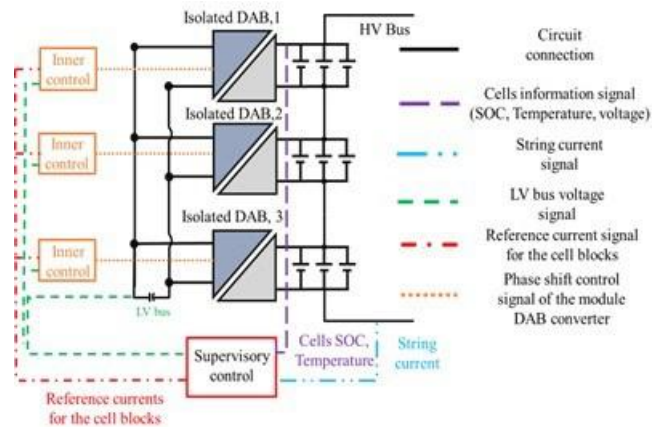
Isolated DAB,1

HV Bus

Inner control

Isolated DAB,2

Inner control

Isolated DAB, 3

Inner control

LV bus

Supervisory control

Cells SOC, Temperature

String current

Reference currents for the cell blocks

Circuit connection

Cells information signal (SOC, Temperature, voltage)

String current signal

LV bus voltage signal

Reference current signal for the cell blocks

Phase shift control signal of the module DAB converter